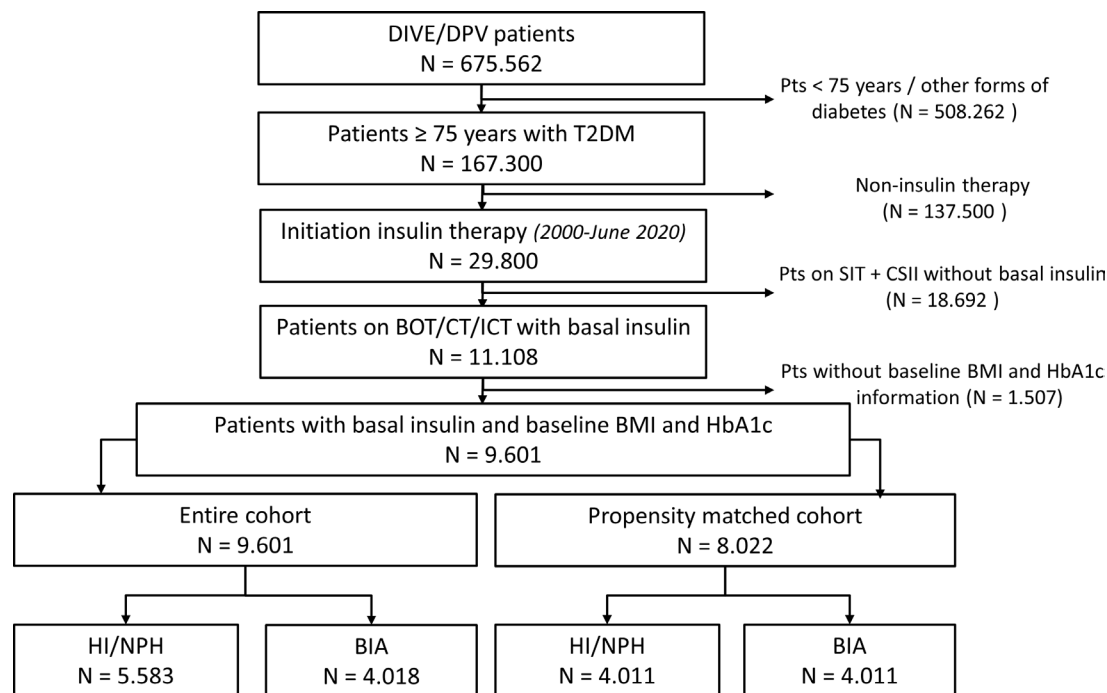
DIVE/DPV patients
N = 675.562

Pts < 75 years / other forms of diabetes (N = 508.262 )

Patients ≥ 75 years with T2DM
N = 167.300

Non-insulin therapy
(N = 137.500 )

Initiation insulin therapy *(2000-June 2020)*
N = 29.800

Pts on SIT + CSII without basal insulin
(N = 18.692 )

Patients on BOT/CT/ICT with basal insulin
N = 11.108

Pts without baseline BMI and HbA1c information (N = 1.507)

Patients with basal insulin and baseline BMI and HbA1c
N = 9.601

Entire cohort
N = 9.601

Propensity matched cohort
N = 8.022

HI/NPH
N = 5.583

BIA
N = 4.018

HI/NPH
N = 4.011

BIA
N = 4.011